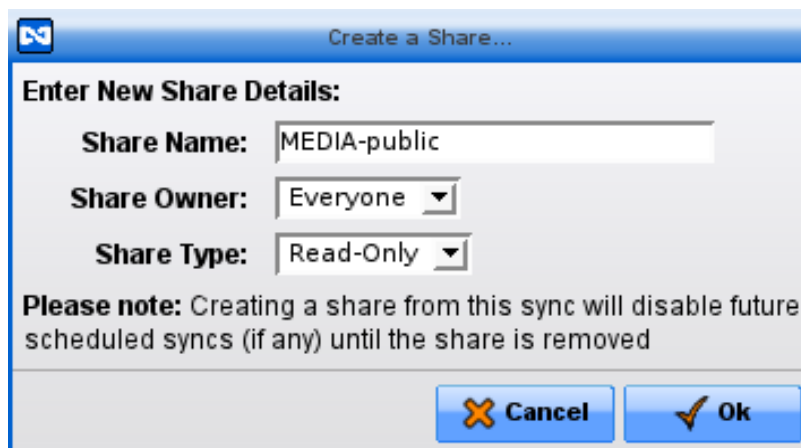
Create a Share...

Enter New Share Details:

Share Name: MEDIA-public

Share Owner: Everyone

Share Type: Read-Only

Please note: Creating a share from this sync will disable future scheduled syncs (if any) until the share is removed

Cancel

Ok